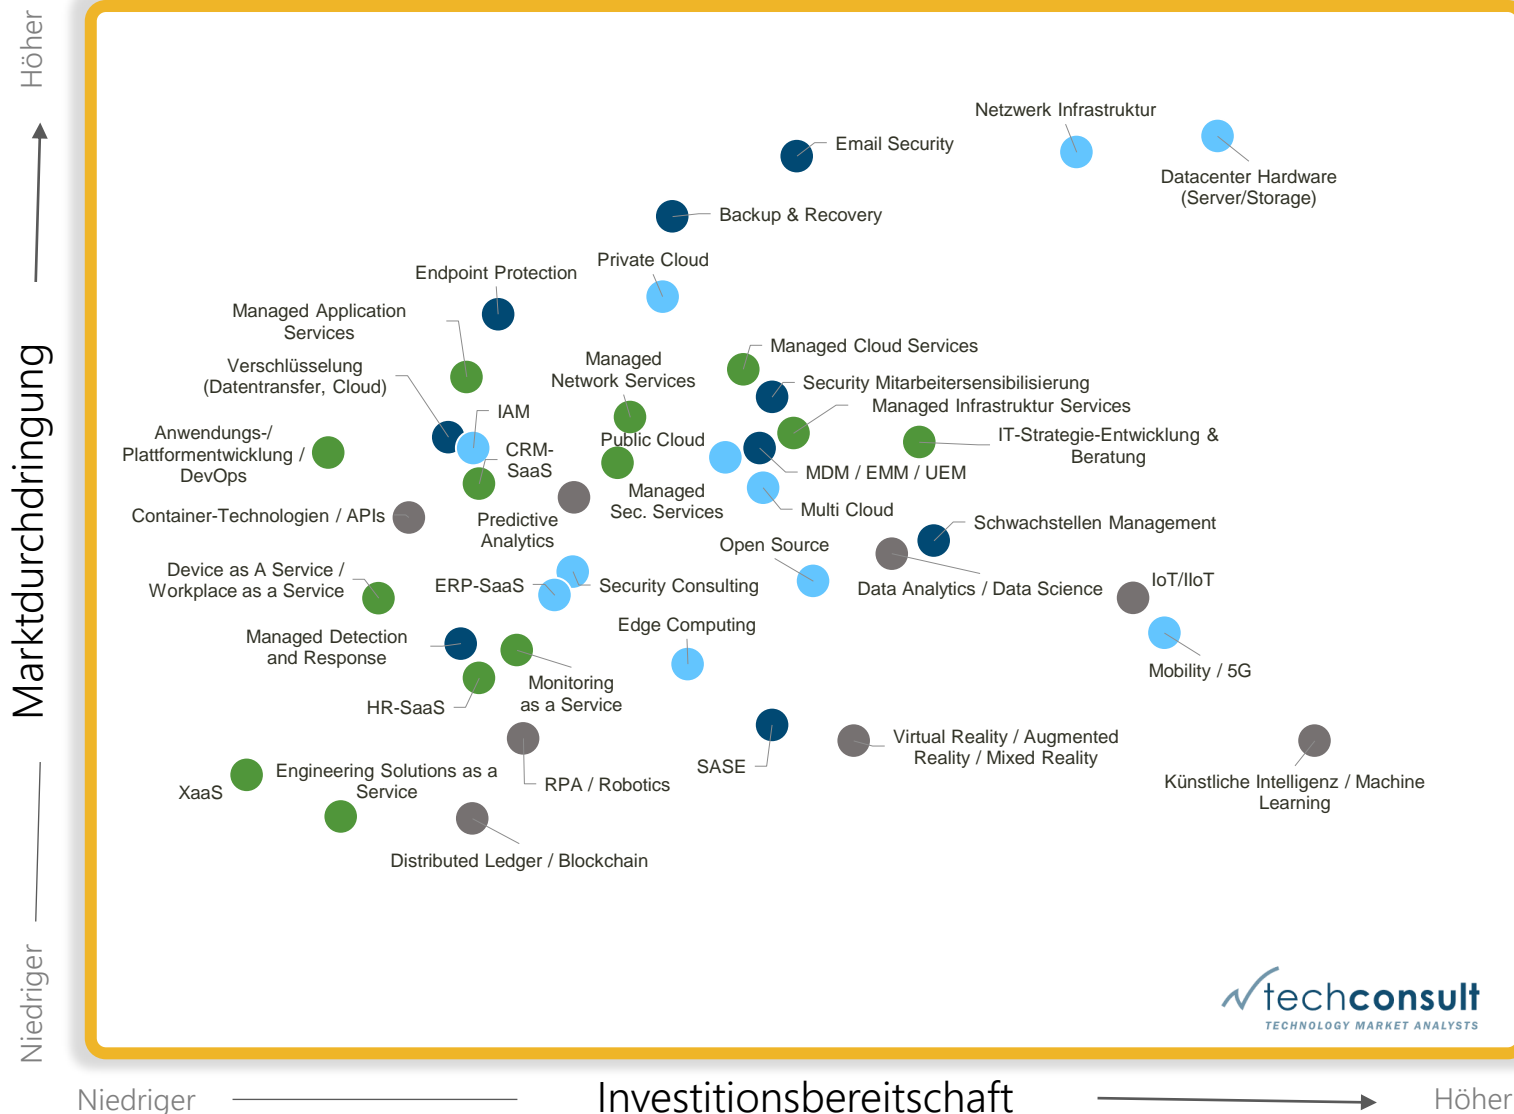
Höher

Marktdurchdringung

Niedriger

Netzwerk Infrastruktur

Email Security

Datacenter Hardware (Server/Storage)

Backup & Recovery

Private Cloud

Endpoint Protection

Managed Application Services

Verschlüsselung (Datentransfer, Cloud)

Managed Network Services

Managed Cloud Services

Security Mitarbeitersensibilisierung

Managed Infrastruktur Services

IAM

Anwendungs-/ Plattformentwicklung / DevOps

CRM-SaaS

Public Cloud

IT-Strategie-Entwicklung & Beratung

MDM / EMM / UEM

Managed Sec. Services

Multi Cloud

Container-Technologien / APIs

Predictive Analytics

Schwachstellen Management

Open Source

Device as A Service / Workplace as a Service

ERP-SaaS

Security Consulting

Data Analytics / Data Science

IoT/IIoT

Edge Computing

Managed Detection and Response

Mobility / 5G

Monitoring as a Service

HR-SaaS

Virtual Reality / Augmented Reality / Mixed Reality

SASE

Engineering Solutions as a Service

XaaS

RPA / Robotics

Künstliche Intelligenz / Machine Learning

Distributed Ledger / Blockchain

techconsult
TECHNOLOGY MARKET ANALYSTS

Niedriger

Investitionsbereitschaft

Höher